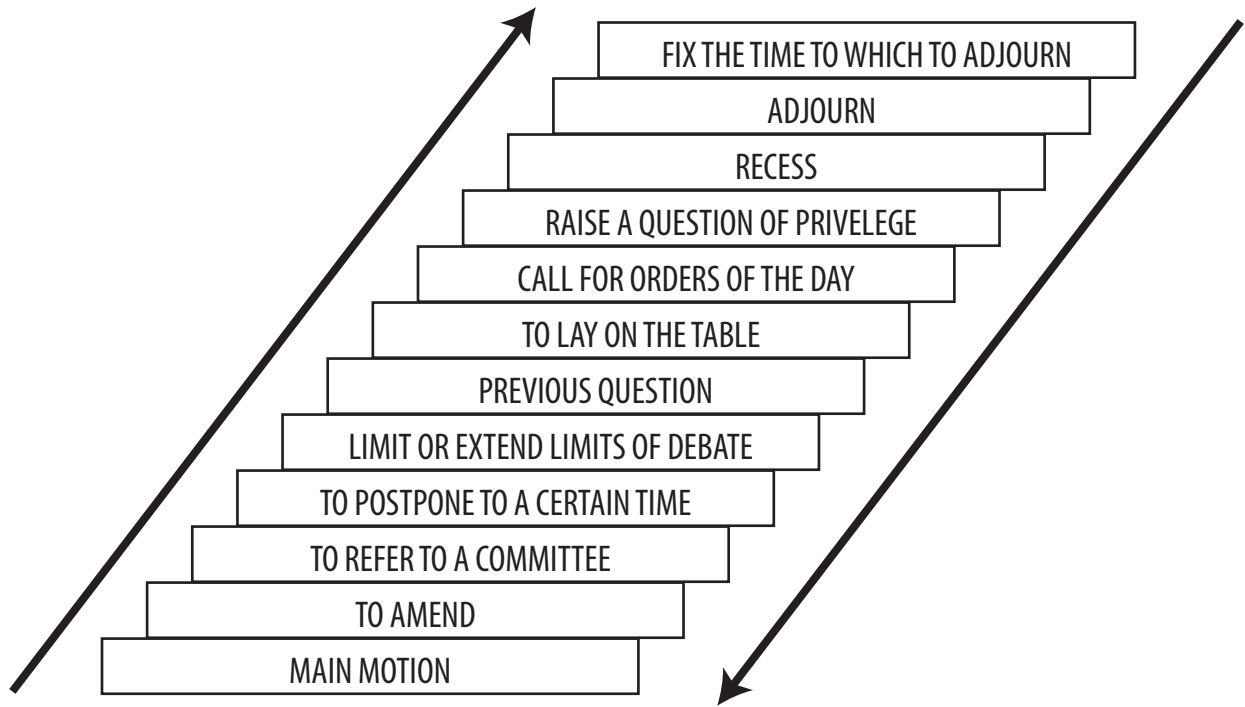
FIX THE TIME TO WHICH TO ADJOURN
ADJOURN
RECESS
RAISE A QUESTION OF PRIVELEGE
CALL FOR ORDERS OF THE DAY
TO LAY ON THE TABLE
PREVIOUS QUESTION
LIMIT OR EXTEND LIMITS OF DEBATE
TO POSTPONE TO A CERTAIN TIME
TO REFER TO A COMMITTEE
TO AMEND
MAIN MOTION